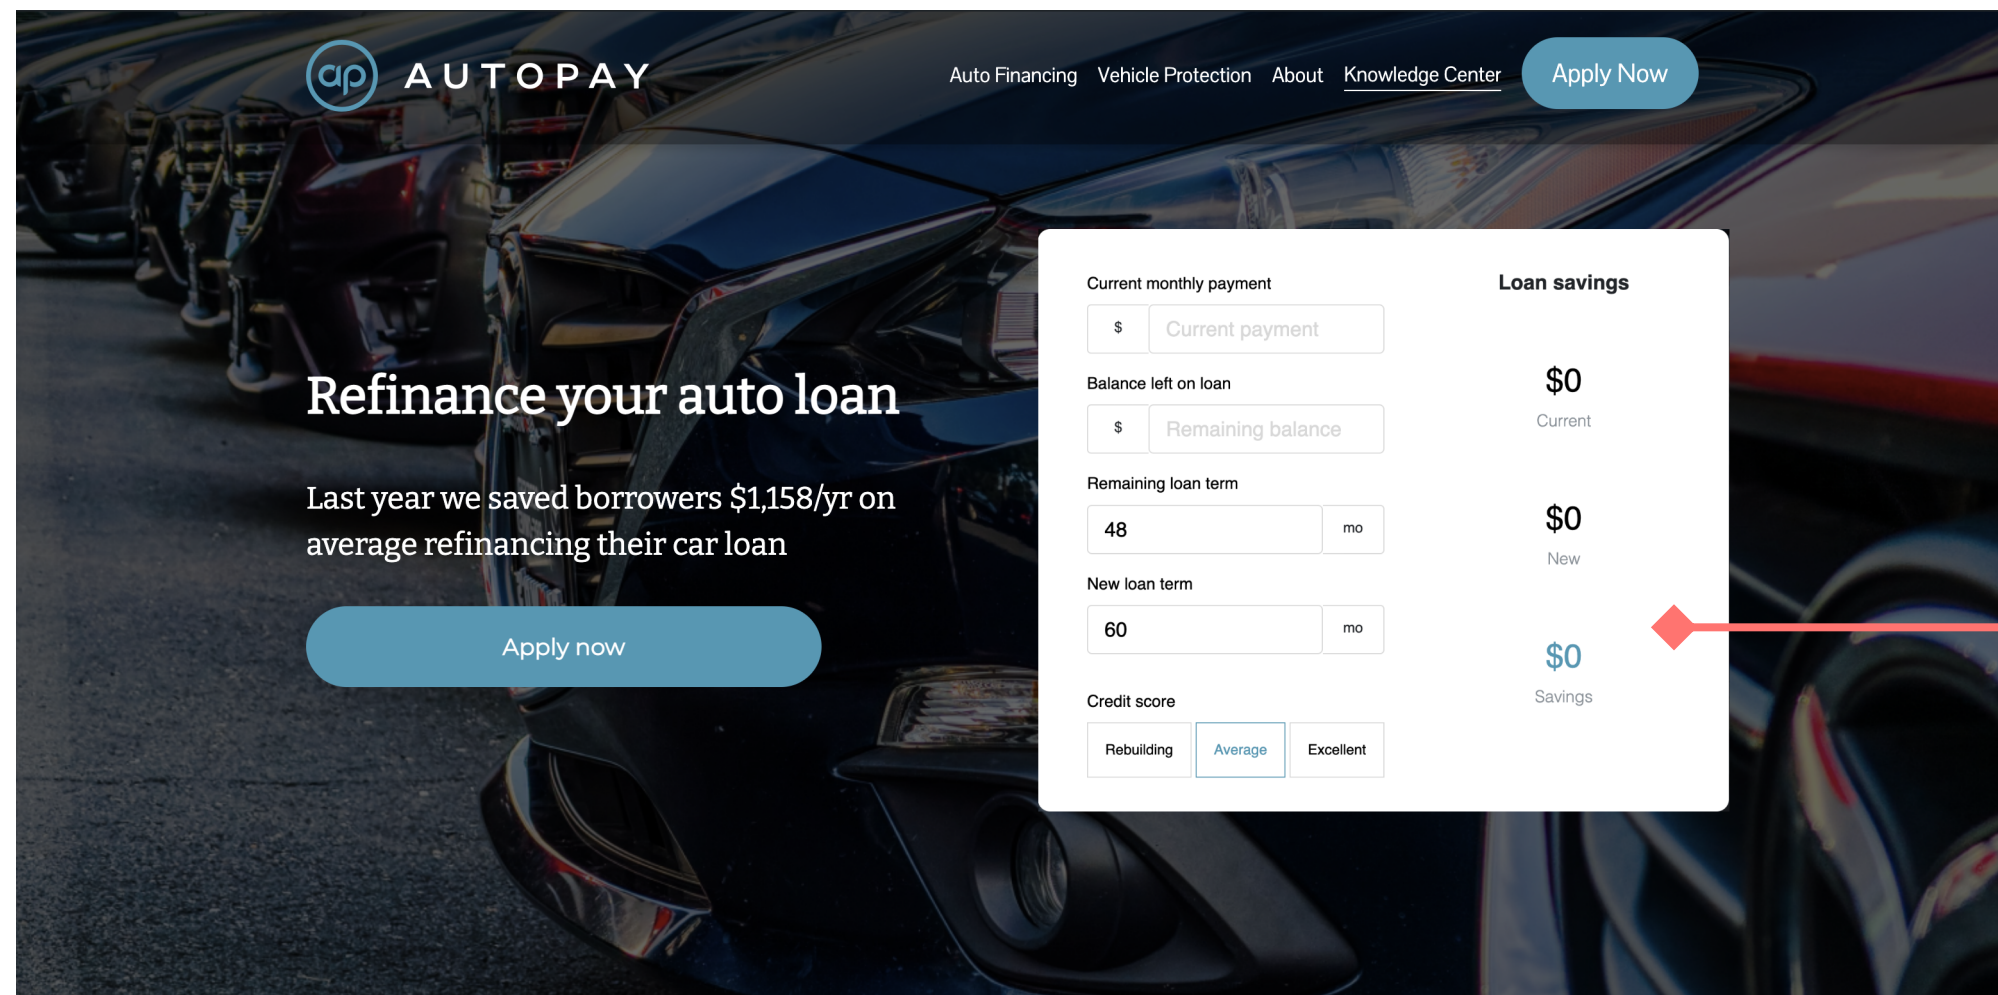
ap AUTOPAY

Auto Financing Vehicle Protection About Knowledge Center Apply Now

Refinance your auto loan

Last year we saved borrowers $1,158/yr on average refinancing their car loan

Apply now

Current monthly payment
$ Current payment

Balance left on loan
$ Remaining balance

Remaining loan term
48 mo

New loan term
60 mo

Credit score
Rebuilding Average Excellent

Loan savings

$0
Current

$0
New

$0
Savings